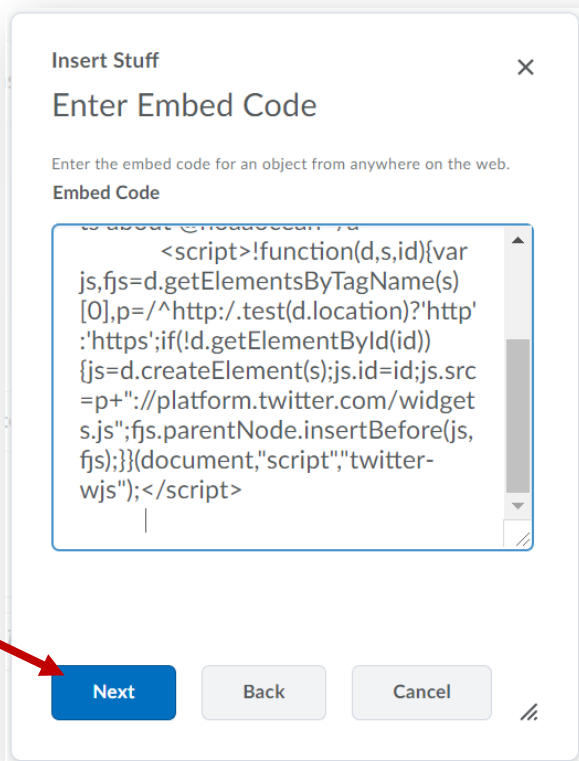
Insert Stuff

×

Enter Embed Code

Enter the embed code for an object from anywhere on the web.

Embed Code

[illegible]
<script>!function(d,s,id){var js,fjs=d.getElementsByTagName(s)[0],p=/^http:/.test(d.location)?'http':'https';if(!d.getElementById(id)){js=d.createElement(s);js.id=id;js.src=p+"://platform.twitter.com/widgets.js";fjs.parentNode.insertBefore(js,fjs);}}(document,"script","twitter-wjs");</script>

Next

Back

Cancel